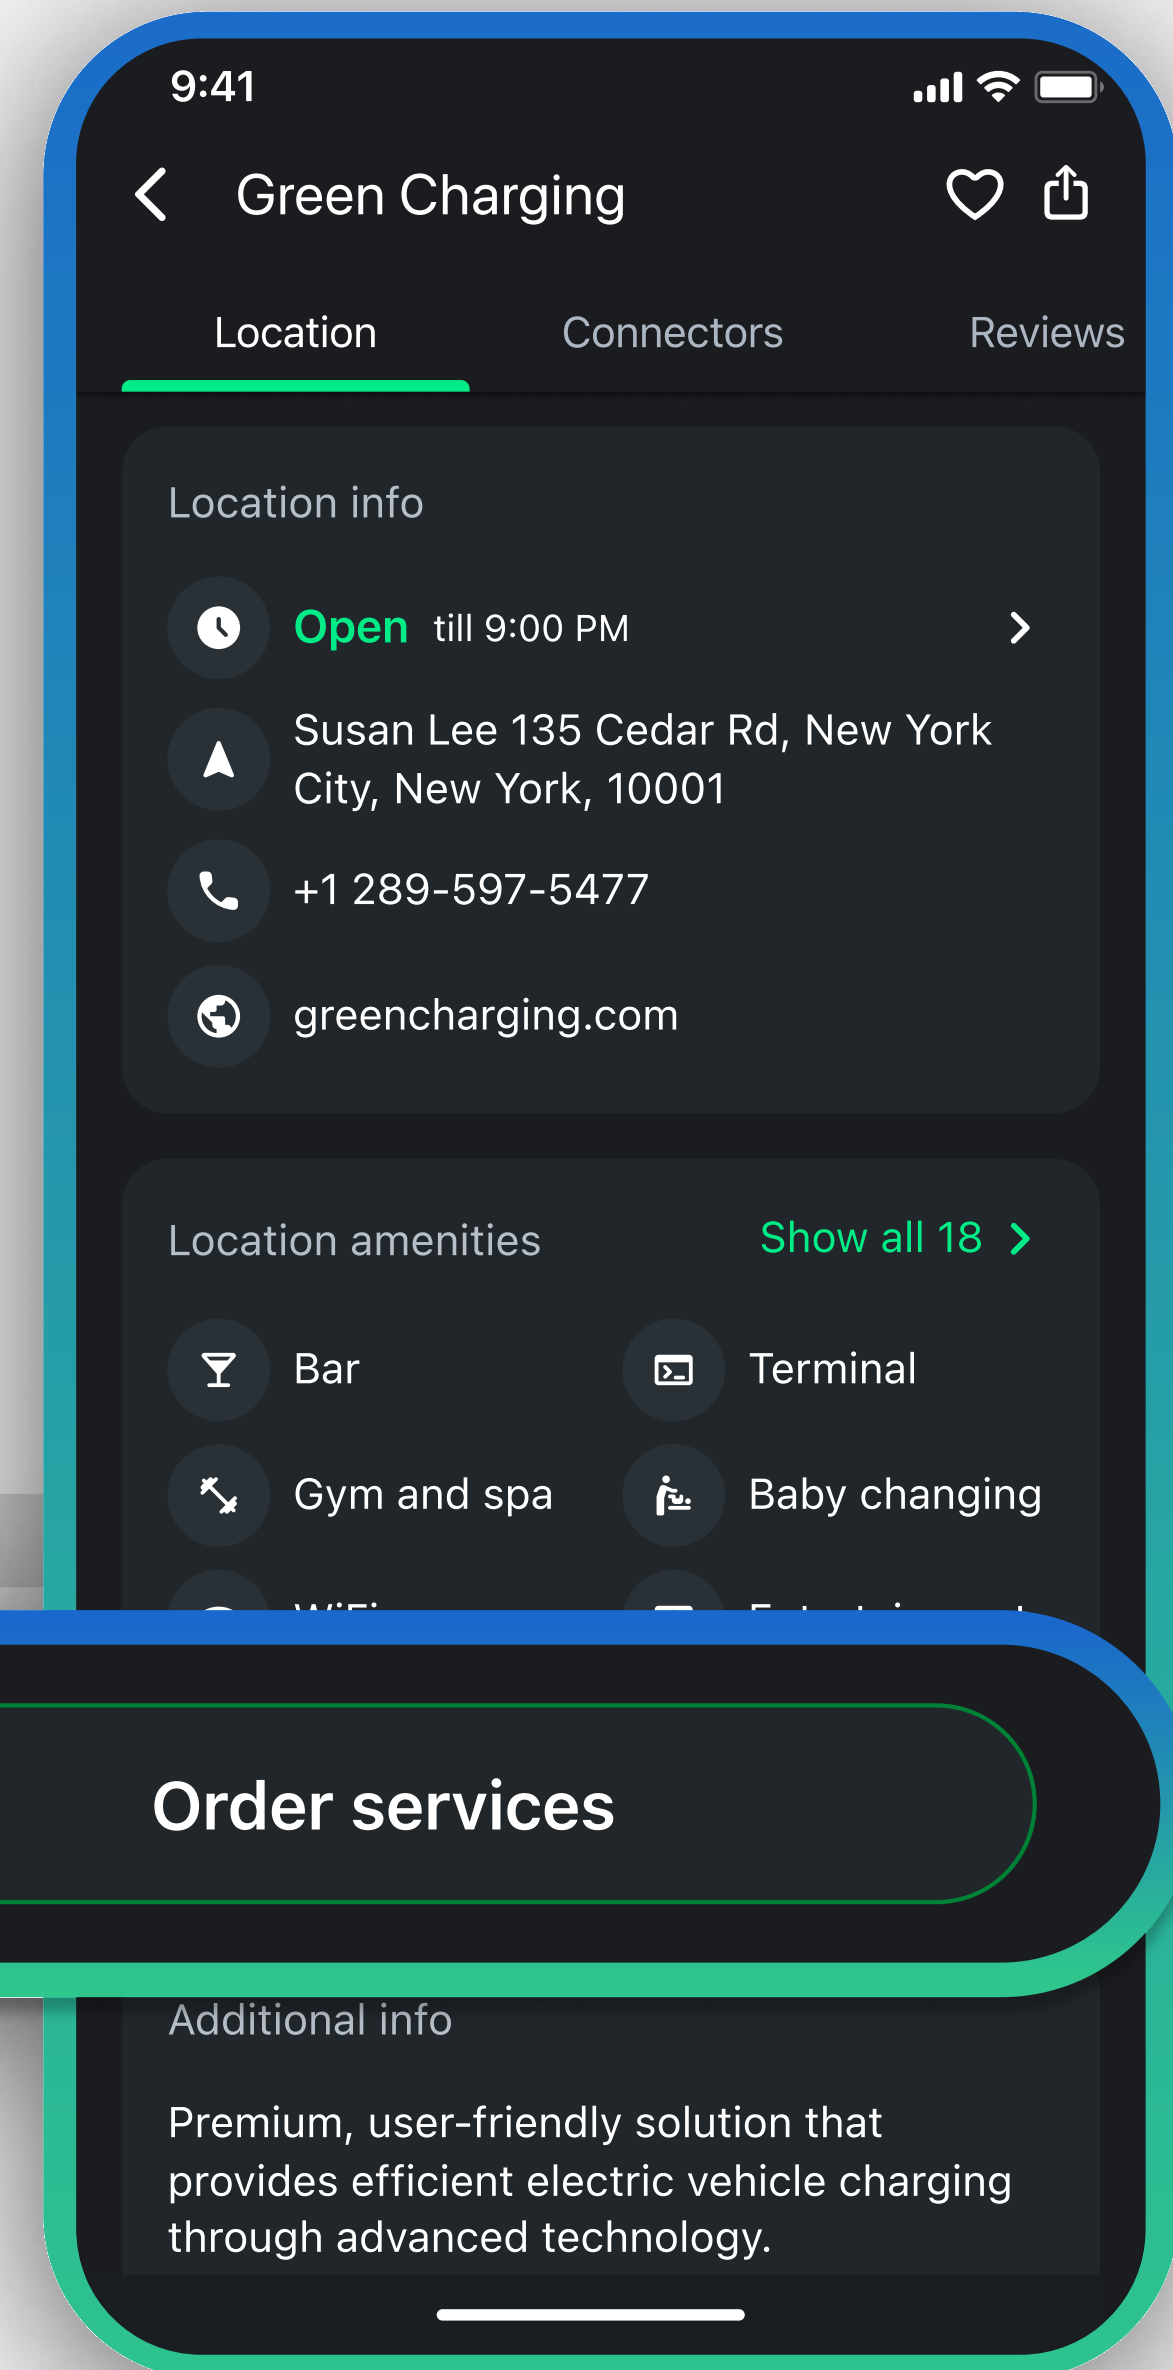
9:41

Green Charging

Location Connectors Reviews

Location info

Open till 9:00 PM

Susan Lee 135 Cedar Rd, New York City, New York, 10001

+1 289-597-5477

greencharging.com

Location amenities Show all 18

Bar
Terminal
Gym and spa
Baby changing
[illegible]
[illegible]

Order services

Additional info

Premium, user-friendly solution that provides efficient electric vehicle charging through advanced technology.